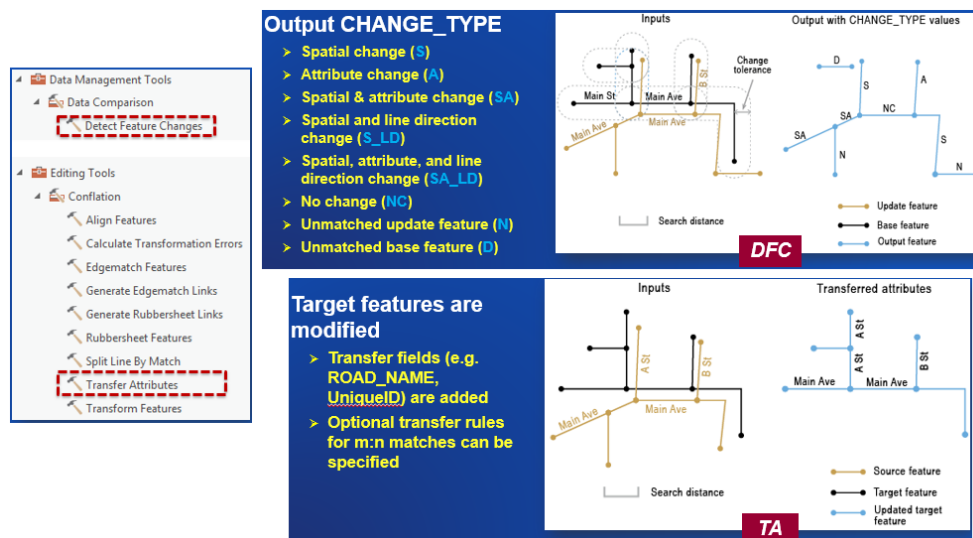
Data Management Tools
Data Comparison
Detect Feature Changes

Editing Tools
Conflation
Align Features
Calculate Transformation Errors
Edgematch Features
Generate Edgematch Links
Generate Rubbersheet Links
Rubbersheet Features
Split Line By Match
Transfer Attributes
Transform Features

Output CHANGE_TYPE
➤ Spatial change (S)
➤ Attribute change (A)
➤ Spatial & attribute change (SA)
➤ Spatial and line direction change (S_LD)
➤ Spatial, attribute, and line direction change (SA_LD)
➤ No change (NC)
➤ Unmatched update feature (N)
➤ Unmatched base feature (D)

Inputs
Output with CHANGE_TYPE values
Change tolerance
Main St
Main Ave
B St
Main Ave
Main Ave
D
S
A
NC
SA
SA
S
N
N
Search distance
Update feature
Base feature
Output feature
DFC

Target features are modified
➤ Transfer fields (e.g. ROAD_NAME, UniqueID) are added
➤ Optional transfer rules for m:n matches can be specified

Inputs
Transferred attributes
A St
B St
Main Ave
Main Ave
A St
A St
B St
Main Ave
Main Ave
Search distance
Source feature
Target feature
Updated target feature
TA